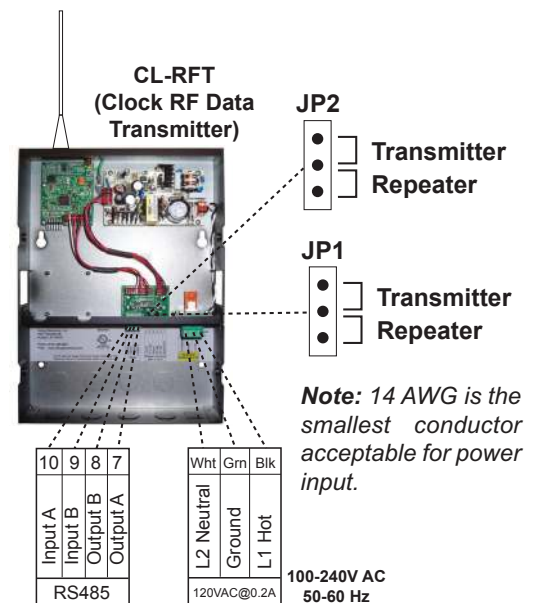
CL-RFT
(Clock RF Data Transmitter)

JP2
Transmitter
Repeater

JP1
Transmitter
Repeater

Note: 14 AWG is the smallest conductor acceptable for power input.

| 10 | 9 | 8 | 7 |
|---|---|---|---|
| Input A | Input B | Output B | Output A |
| RS485 | | | |

| Wht | Grn | Blk |
|---|---|---|
| L2 Neutral | Ground | L1 Hot |
| 120VAC@0.2A | | |

100-240V AC
50-60 Hz